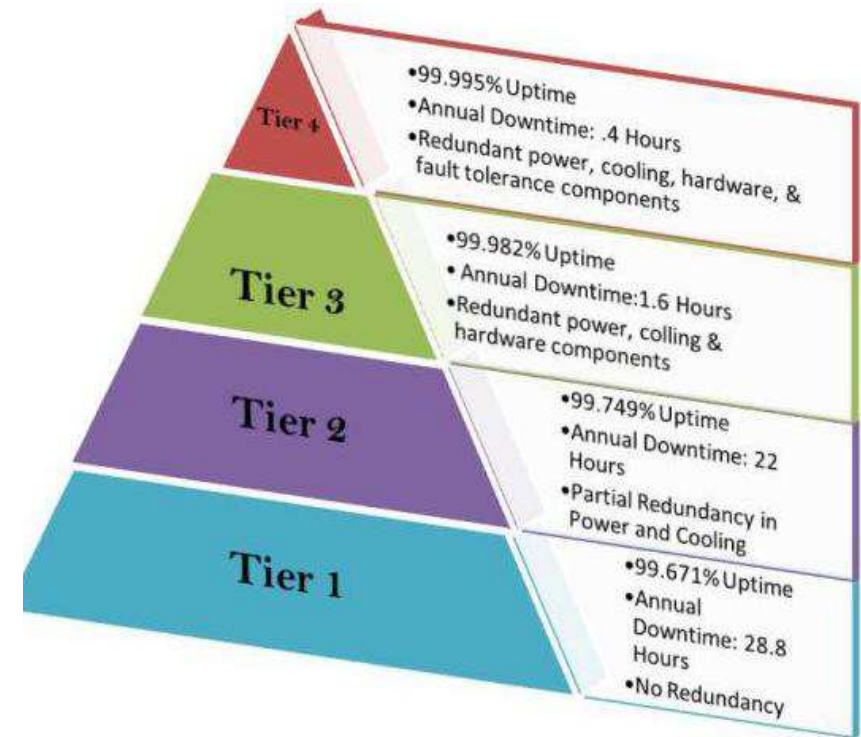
Tier 4

•99.995% Uptime
•Annual Downtime: .4 Hours
•Redundant power, cooling, hardware, & fault tolerance components

Tier 3

•99.982% Uptime
• Annual Downtime:1.6 Hours
•Redundant power, colling & hardware components

Tier 2

•99.749% Uptime
•Annual Downtime: 22 Hours
•Partial Redundancy in Power and Cooling

Tier 1

•99.671% Uptime
•Annual Downtime: 28.8 Hours
•No Redundancy